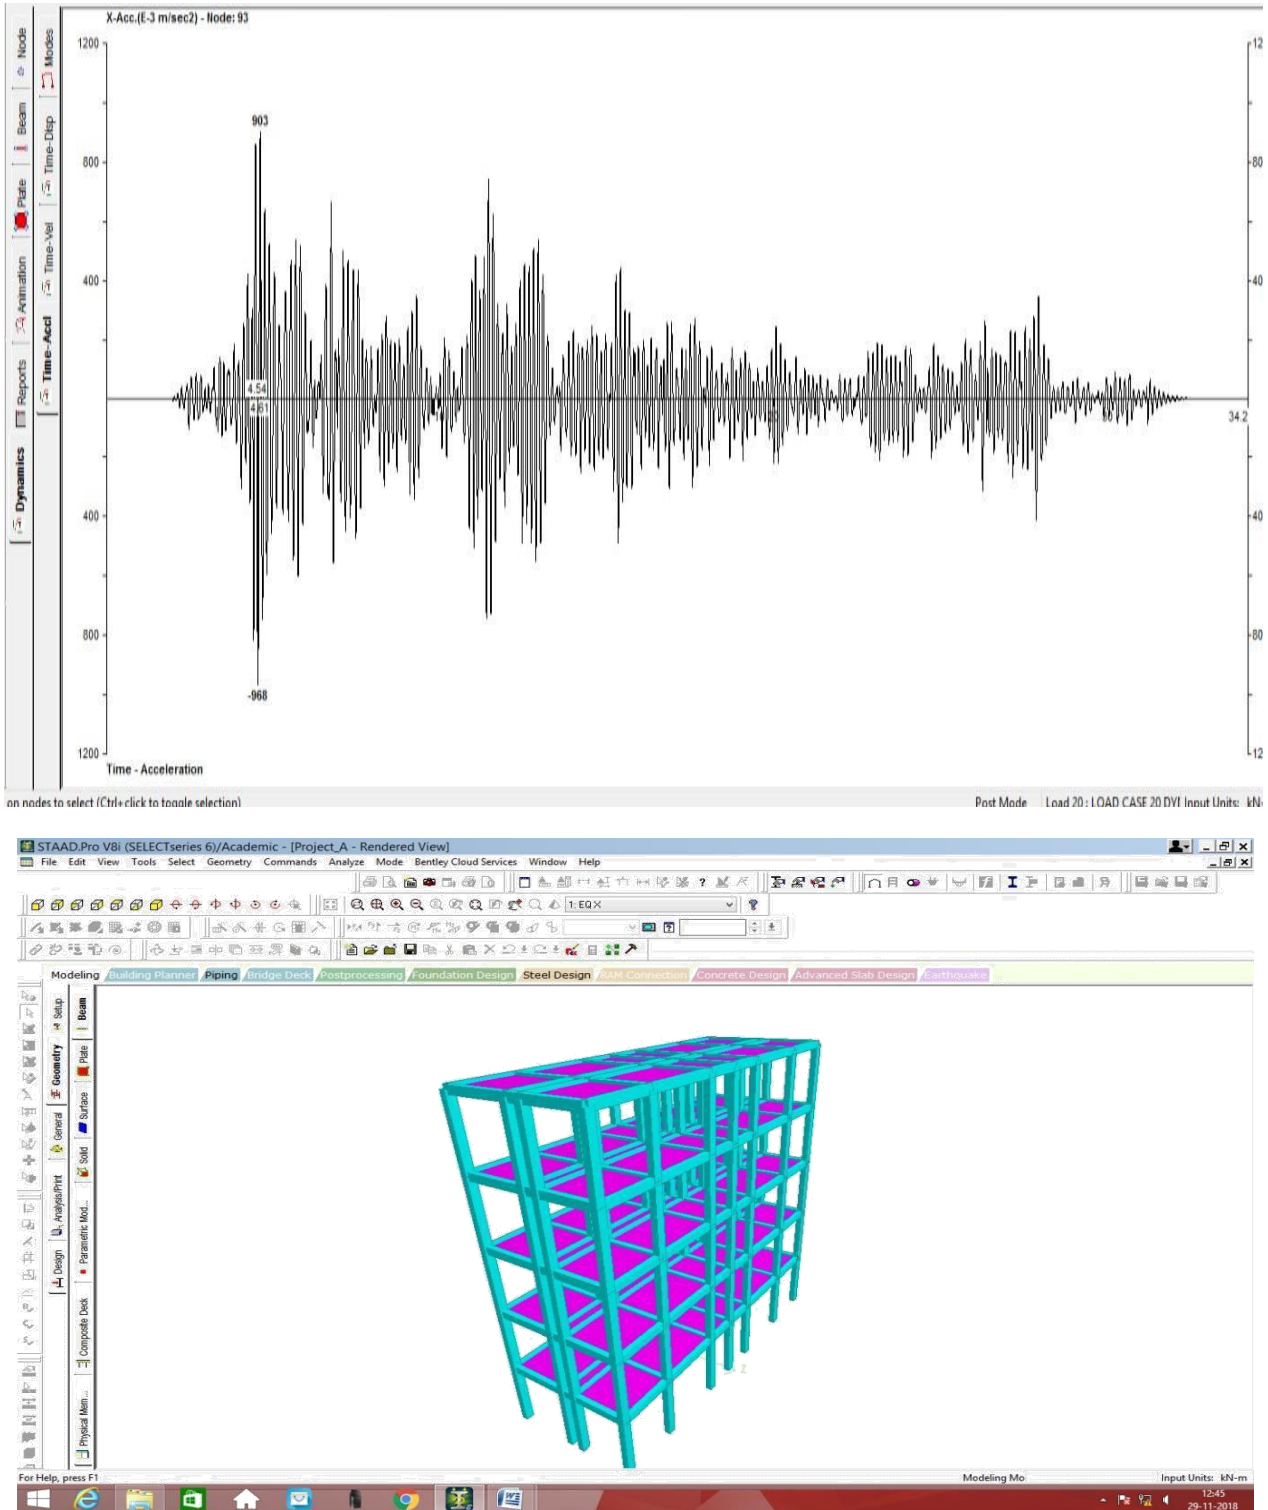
Node
Beam
Plate
Animation
Reports
Dynamics
Modes
Time-Disp
Time-Vel
Time-Accl

X-Acc.(E-3 m/sec2) - Node: 93

1200
800
400
400
800
1200

903
4.54
4.61
-968
34.2

12
80
40
40
80
12

Time - Acceleration

on nodes to select (Ctrl+click to toggle selection)
Post Mode
Load 20 : LOAD CASE 20 DYI Input Units: kN

STAAD.Pro V8i (SELECTseries 6)/Academic - [Project_A - Rendered View]
File Edit View Tools Select Geometry Commands Analyze Mode Bentley Cloud Services Window Help

1: EQ X

Modeling Building Planner Piping Bridge Deck Postprocessing Foundation Design Steel Design RAM Connection Concrete Design Advanced Slab Design Earthquake

Setup
Geometry
General
Analysis/Print
Design
Beam
Plate
Surface
Solid
Parametric Mod...
Composite Deck
Physical Mem...

For Help, press F1
Modeling Mo
Input Units: kN-m

12:45
29-11-2018